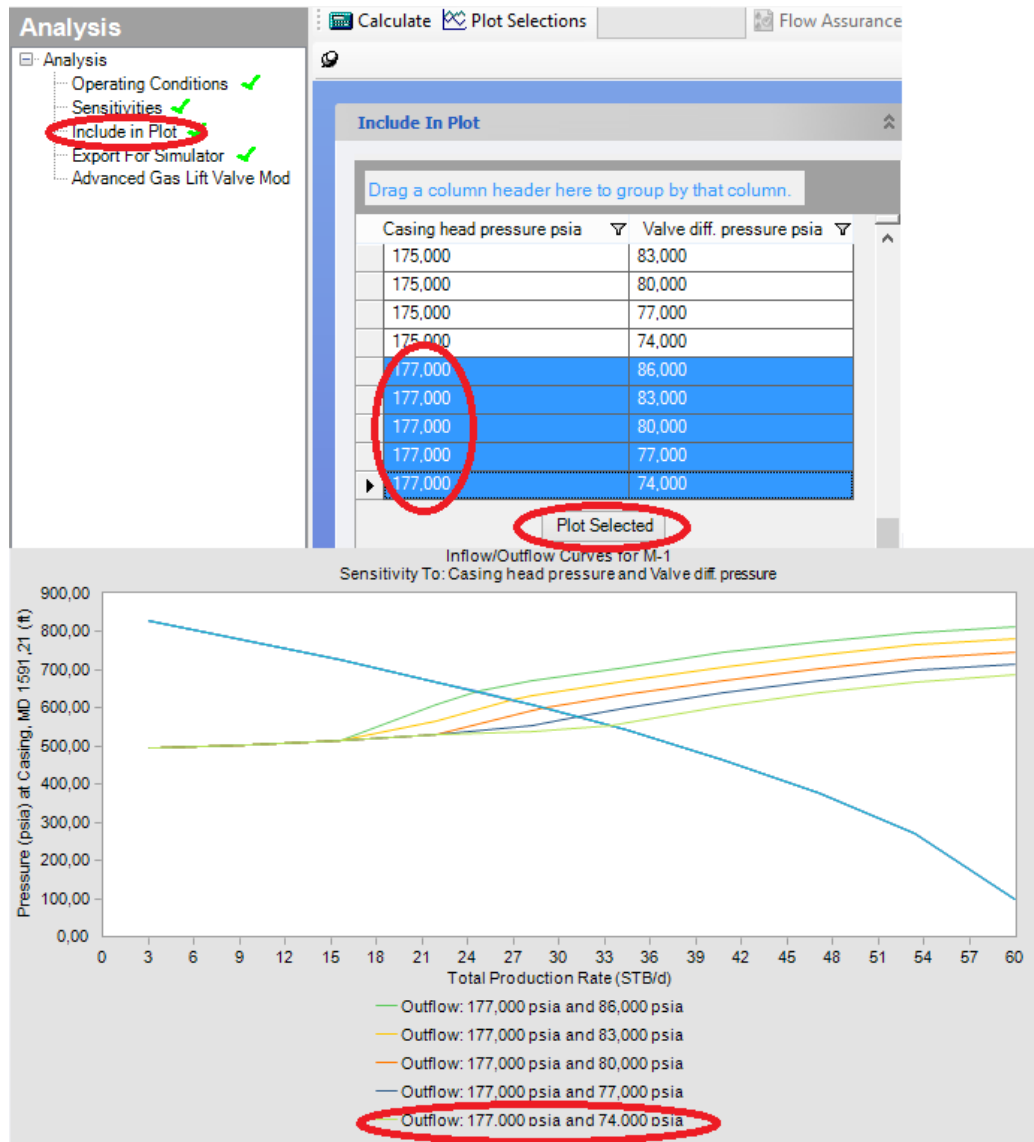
Analysis

Analysis
Operating Conditions
Sensitivities
Include in Plot
Export For Simulator
Advanced Gas Lift Valve Mod

Calculate
Plot Selections
Flow Assurance

Include In Plot

Drag a column header here to group by that column.

| Casing head pressure psia | Valve diff. pressure psia |
|---|---|
| 175,000 | 83,000 |
| 175,000 | 80,000 |
| 175,000 | 77,000 |
| 175,000 | 74,000 |
| 177,000 | 86,000 |
| 177,000 | 83,000 |
| 177,000 | 80,000 |
| 177,000 | 77,000 |
| 177,000 | 74,000 |

Plot Selected

Inflow/Outflow Curves for M-1
Sensitivity To: Casing head pressure and Valve diff. pressure

Pressure (psia) at Casing, MD 1591,21 (ft)

900,00
800,00
700,00
600,00
500,00
400,00
300,00
200,00
100,00
0,00

0 3 6 9 12 15 18 21 24 27 30 33 36 39 42 45 48 51 54 57 60

Total Production Rate (STB/d)

Outflow: 177,000 psia and 86,000 psia
Outflow: 177,000 psia and 83,000 psia
Outflow: 177,000 psia and 80,000 psia
Outflow: 177,000 psia and 77,000 psia
Outflow: 177,000 psia and 74,000 psia